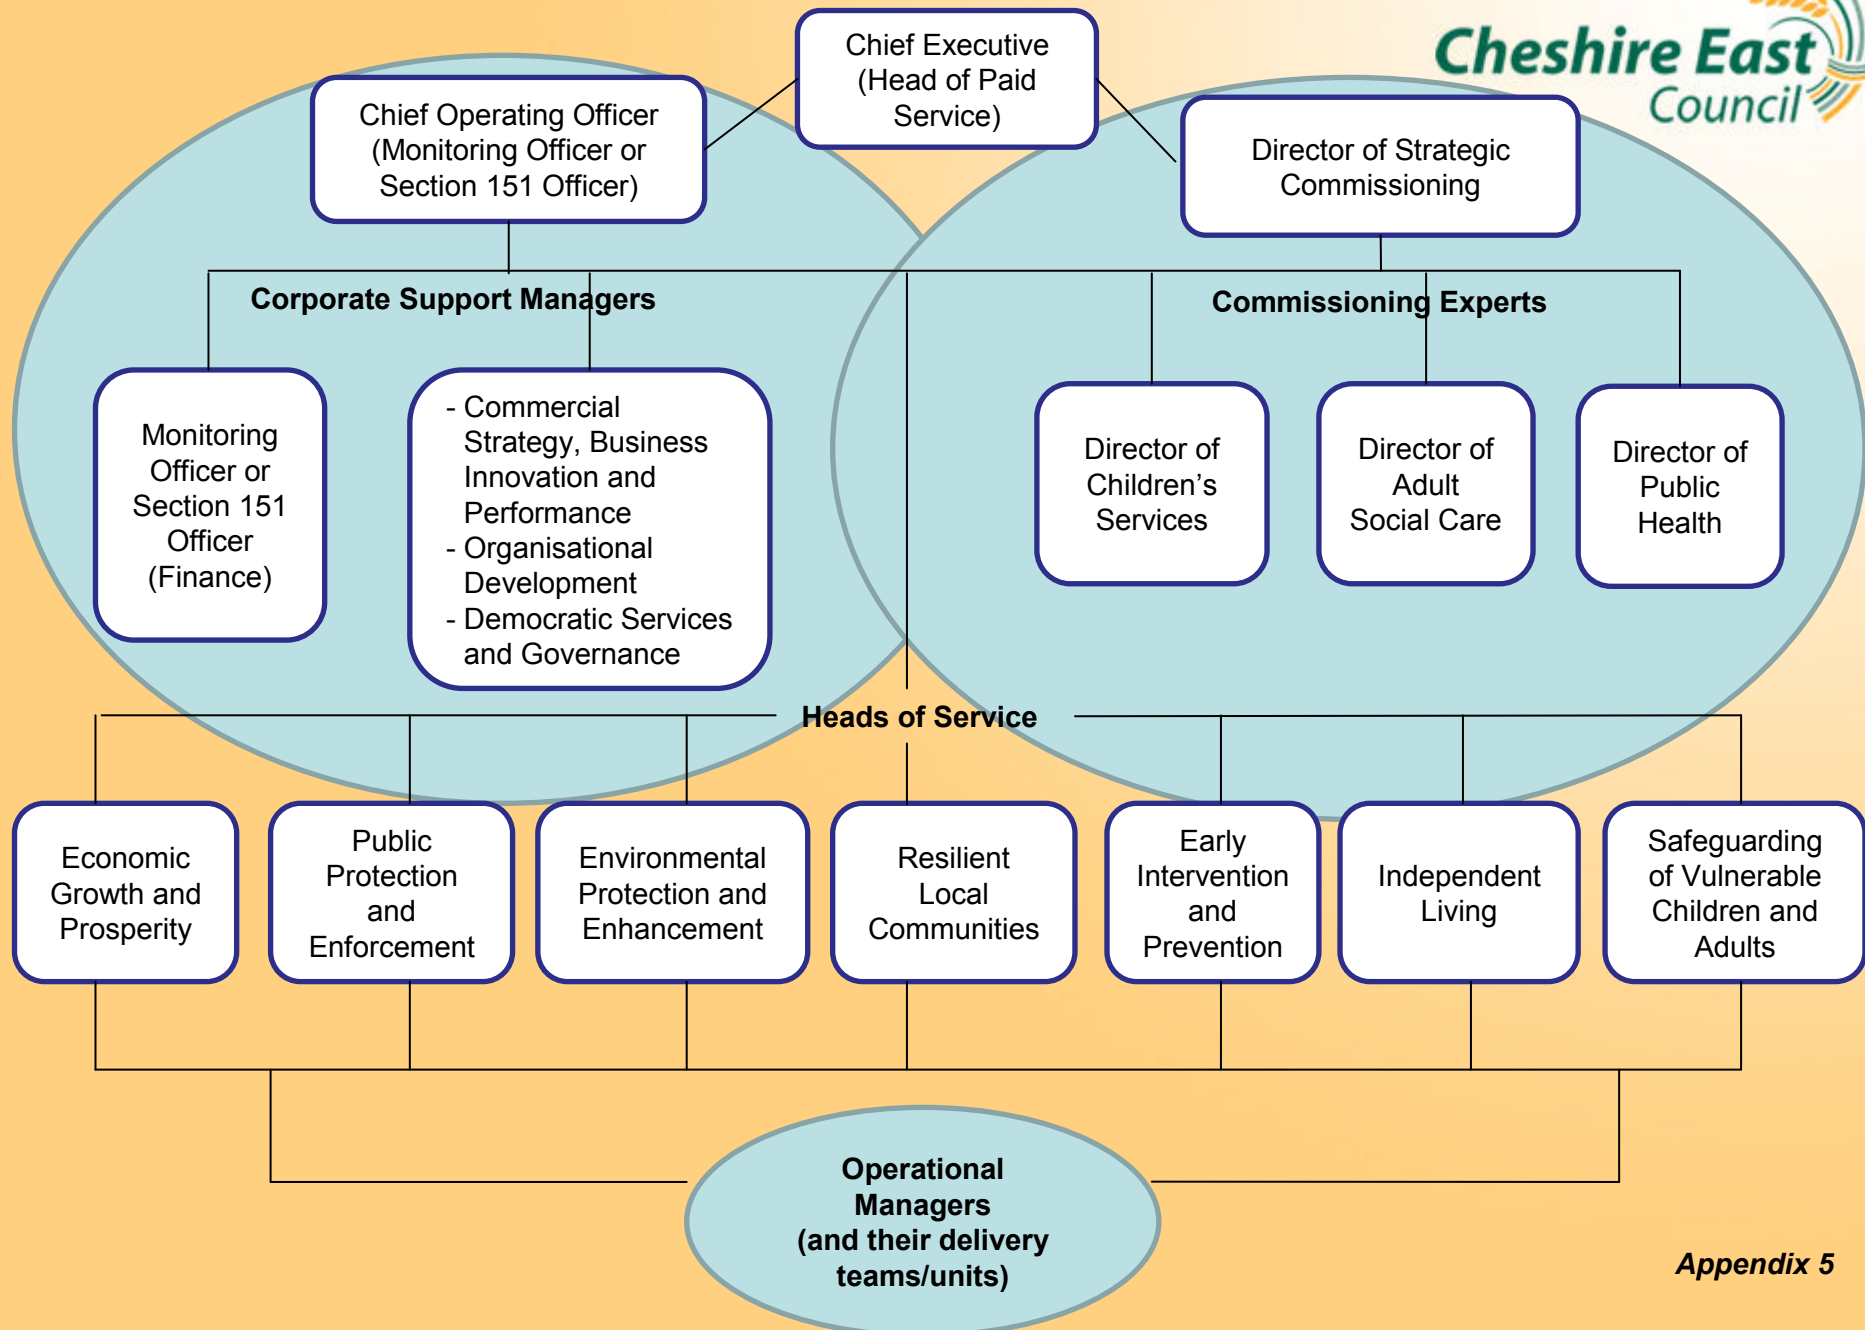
Cheshire East Council

Chief Executive (Head of Paid Service)

Chief Operating Officer (Monitoring Officer or Section 151 Officer)

Director of Strategic Commissioning

Corporate Support Managers

Commissioning Experts

Monitoring Officer or Section 151 Officer (Finance)

- Commercial Strategy, Business Innovation and Performance
- Organisational Development
- Democratic Services and Governance

Director of Children's Services

Director of Adult Social Care

Director of Public Health

Heads of Service

Economic Growth and Prosperity

Public Protection and Enforcement

Environmental Protection and Enhancement

Resilient Local Communities

Early Intervention and Prevention

Independent Living

Safeguarding of Vulnerable Children and Adults

Operational Managers (and their delivery teams/units)

Appendix 5